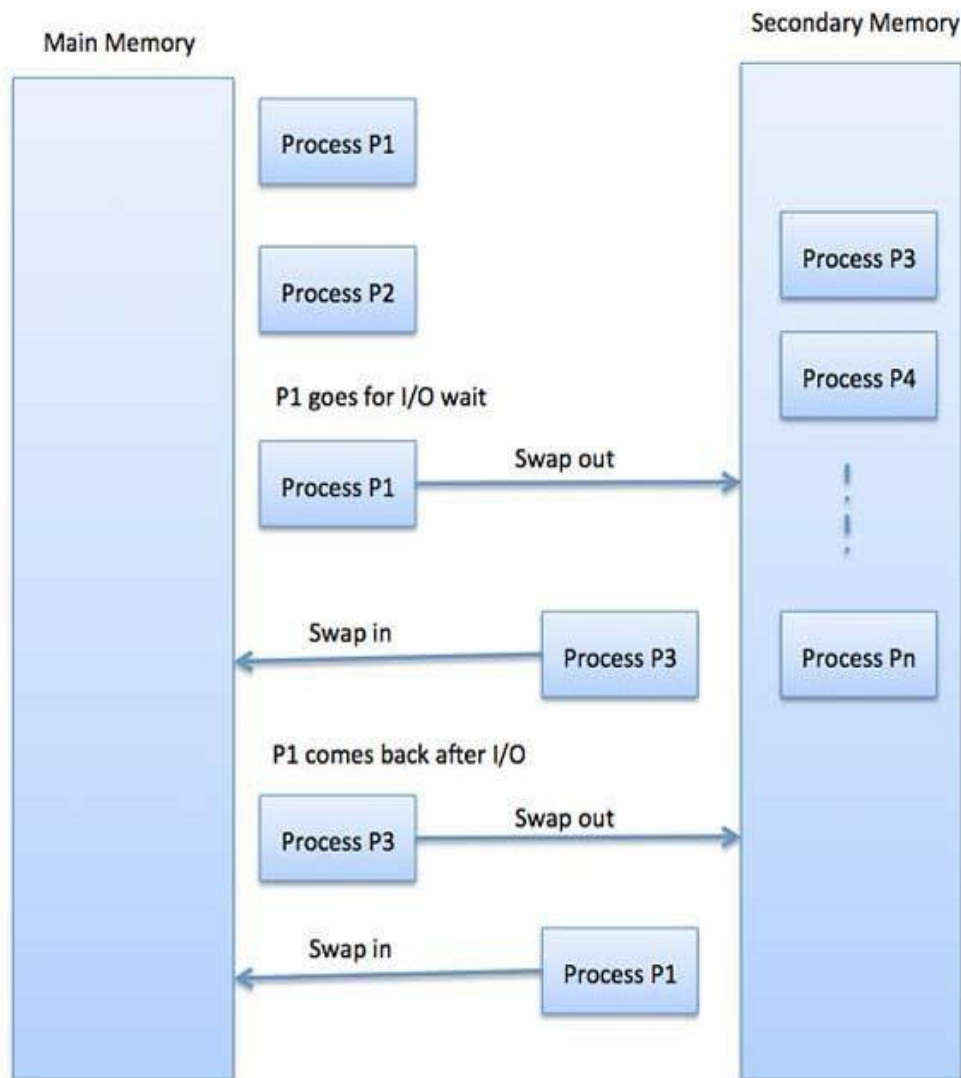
Main Memory

Secondary Memory

Process P1

Process P2

P1 goes for I/O wait

Process P1

Swap out

Swap in

Process P3

P1 comes back after I/O

Process P3

Swap out

Swap in

Process P1

Process P3

Process P4

Process Pn